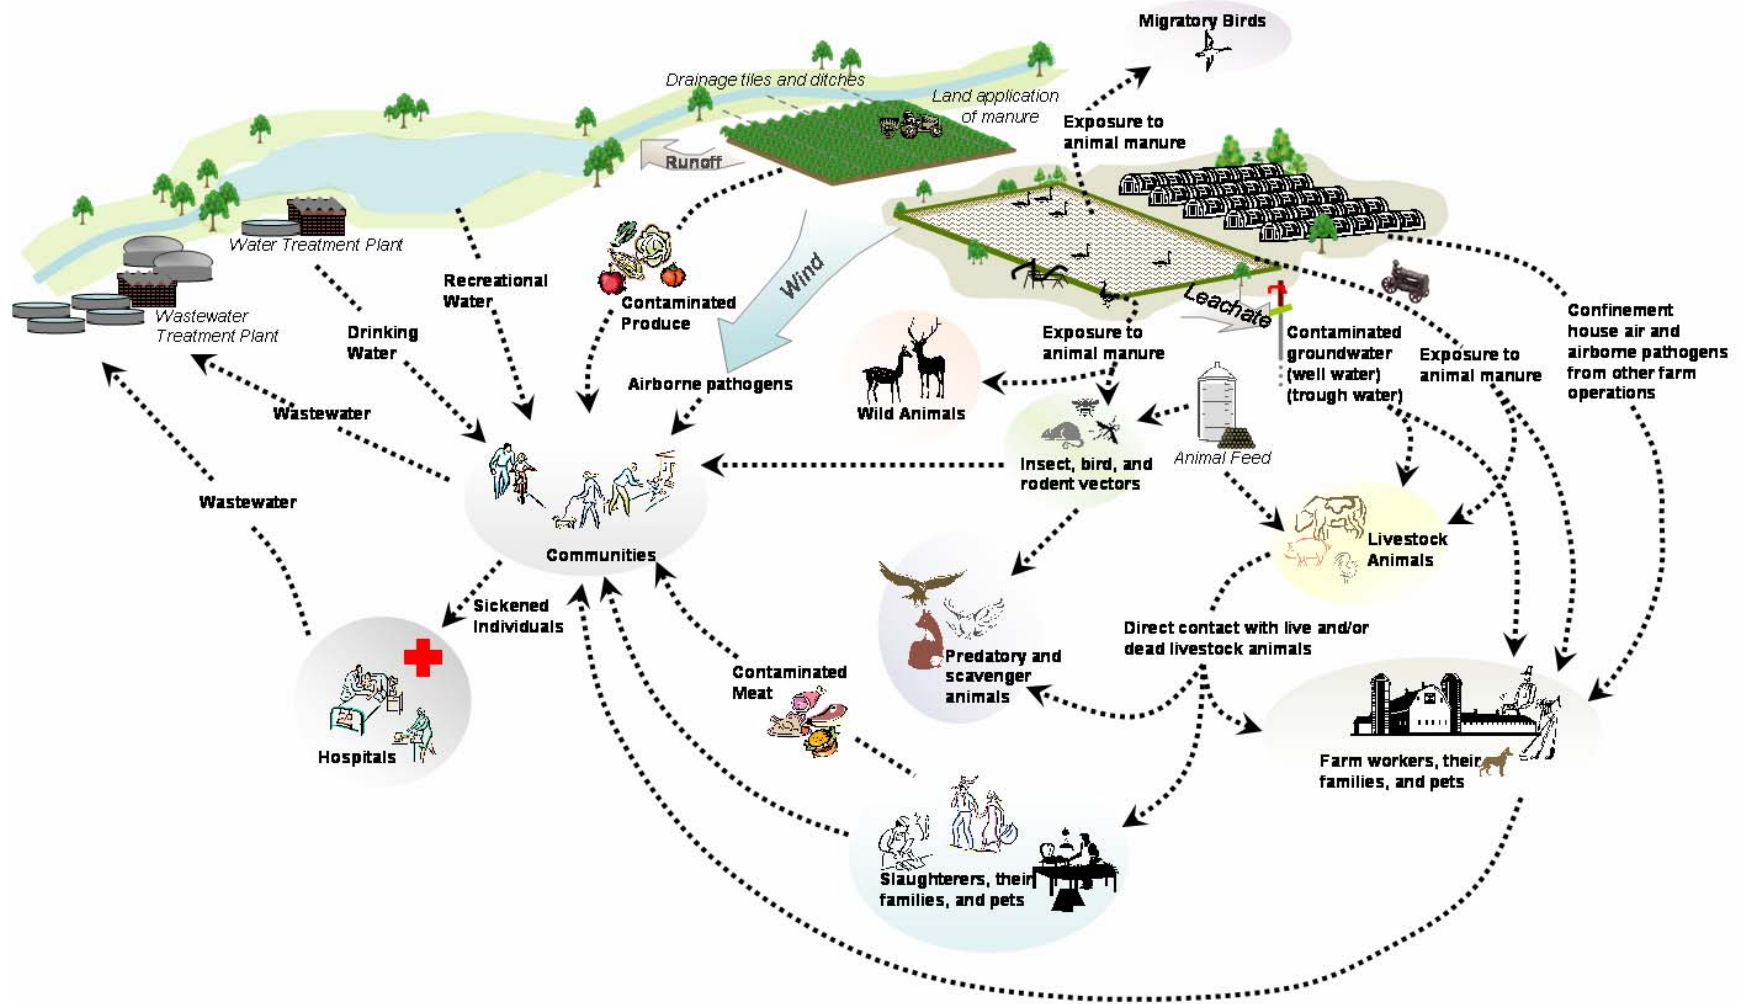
Migratory Birds

Drainage tiles and ditches

Land application of manure

Exposure to animal manure

Runoff

Water Treatment Plant

Wastewater Treatment Plant

Recreational Water

Contaminated Produce

Wind

Leachate

Drinking Water

Airborne pathogens

Exposure to animal manure

Contaminated groundwater (well water) (trough water)

Exposure to animal manure

Confinement house air and airborne pathogens from other farm operations

Wild Animals

Wastewater

Insect, bird, and rodent vectors

Animal Feed

Wastewater

Communities

Livestock Animals

Sickened Individuals

Predatory and scavenger animals

Direct contact with live and/or dead livestock animals

Hospitals

Contaminated Meat

Farm workers, their families, and pets

Slaughterers, their families, and pets